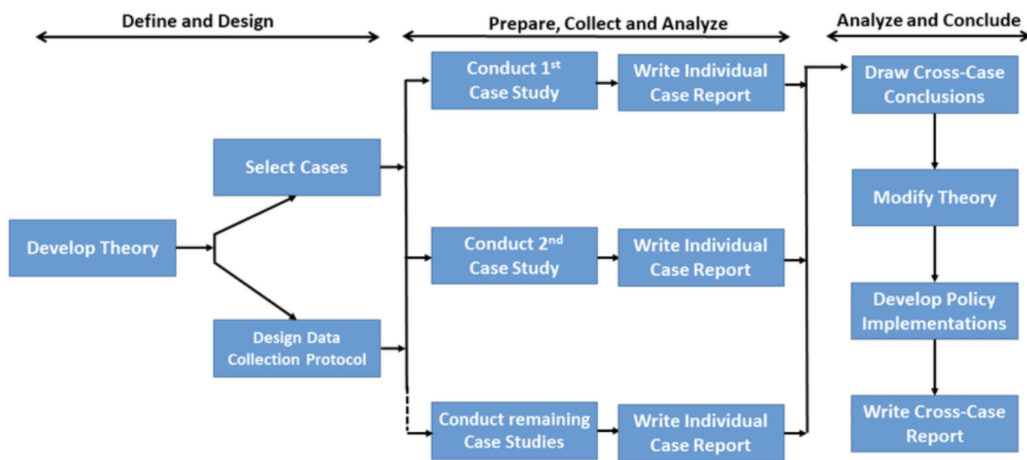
Define and Design

Prepare, Collect and Analyze

Analyze and Conclude

Develop Theory

Select Cases

Design Data Collection Protocol

Conduct 1$^{st}$ Case Study

Write Individual Case Report

Conduct 2$^{nd}$ Case Study

Write Individual Case Report

Conduct remaining Case Studies

Write Individual Case Report

Draw Cross-Case Conclusions

Modify Theory

Develop Policy Implementations

Write Cross-Case Report